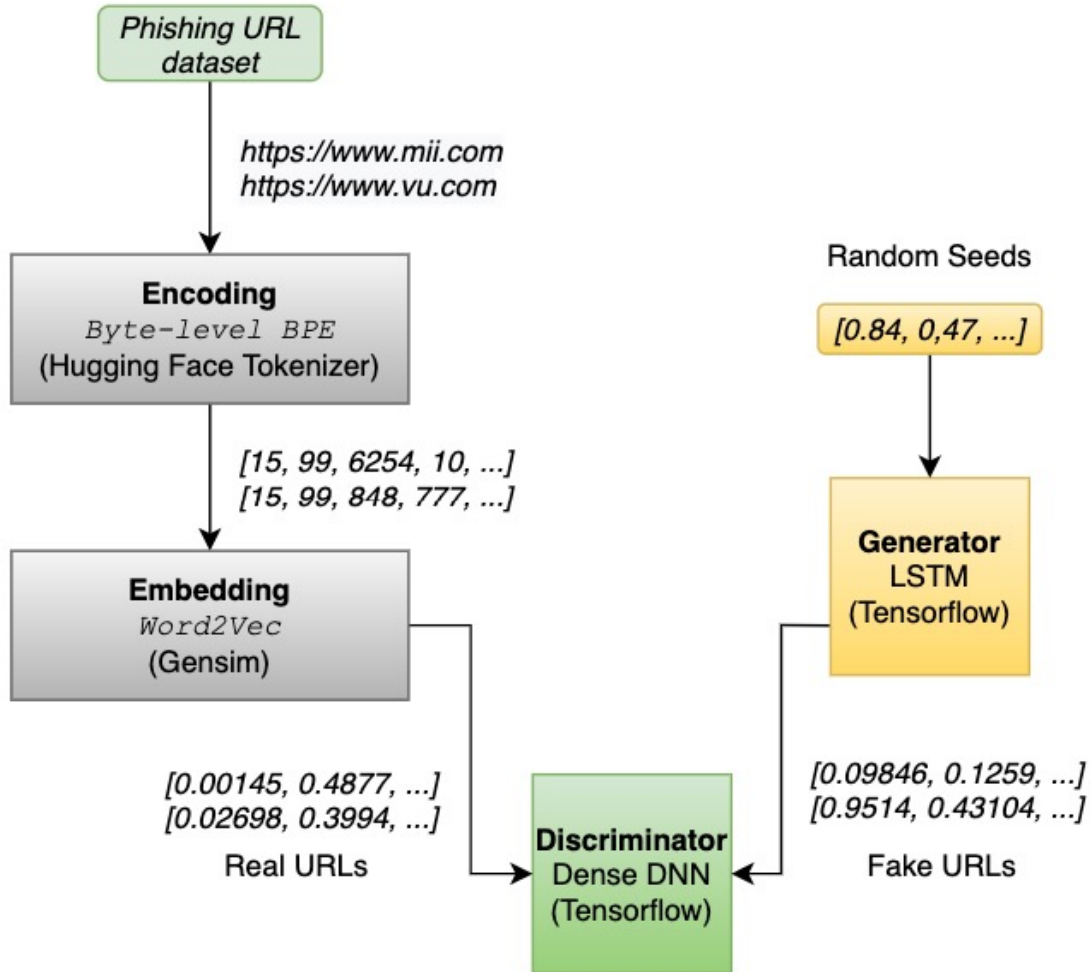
Phishing URL dataset

https://www.mii.com
https://www.vu.com

Encoding
Byte-level BPE
(Hugging Face Tokenizer)

[15, 99, 6254, 10, ...]
[15, 99, 848, 777, ...]

Embedding
Word2Vec
(Gensim)

Random Seeds

[0.84, 0,47, ...]

Generator
LSTM
(Tensorflow)

[0.00145, 0.4877, ...]
[0.02698, 0.3994, ...]

Real URLs

Discriminator
Dense DNN
(Tensorflow)

[0.09846, 0.1259, ...]
[0.9514, 0.43104, ...]

Fake URLs